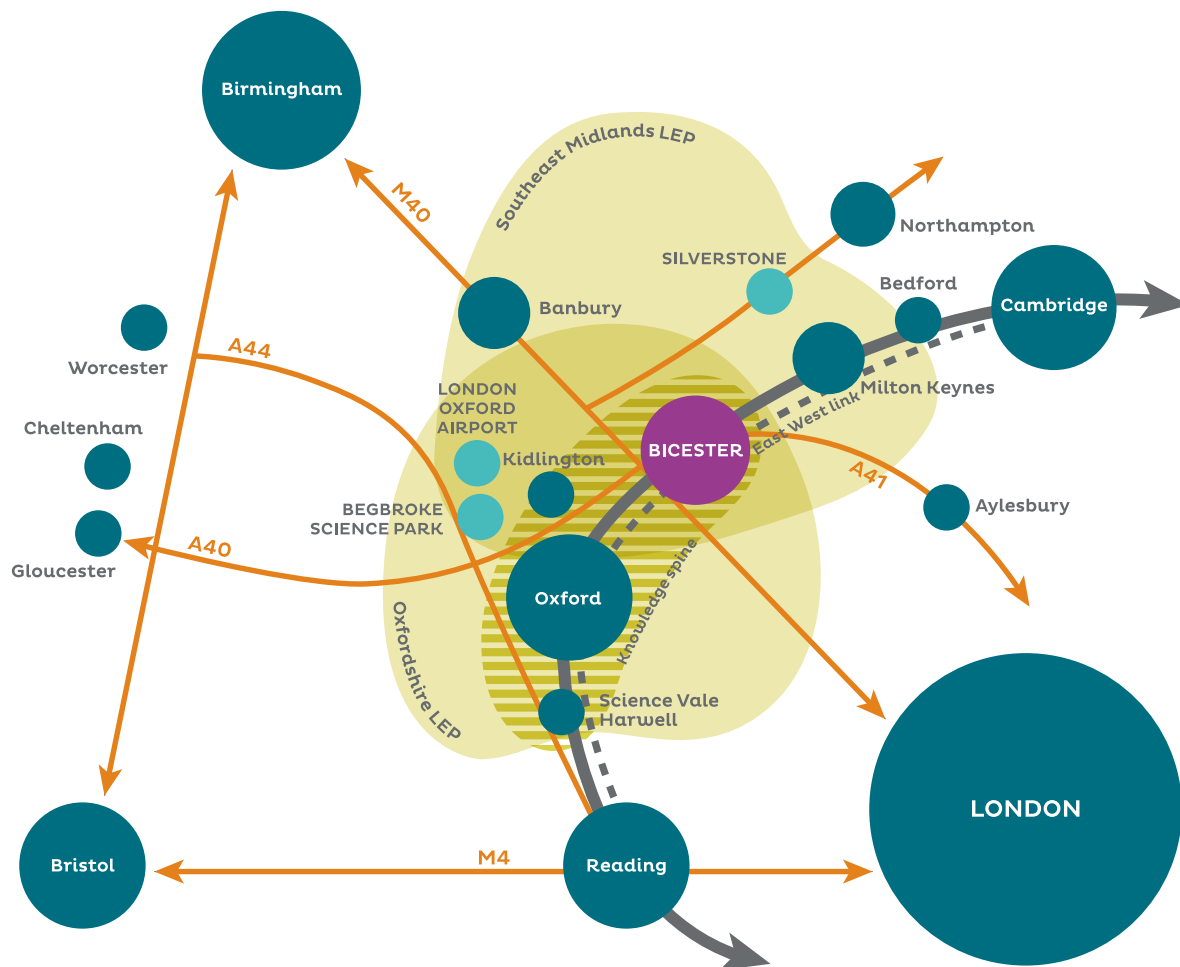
Birmingham

Southeast Midlands LEP

M40

Northampton

SILVERSTONE

Bedford

Cambridge

Banbury

Worcester

A44

Milton Keynes

LONDON OXFORD AIRPORT

East West link

Cheltenham

BICESTER

Kidlington

A41

BEGBROKE SCIENCE PARK

Aylesbury

Gloucester

A40

Oxford

Knowledge spine

Oxfordshire LEP

Science Vale Harwell

LONDON

M4

Bristol

Reading